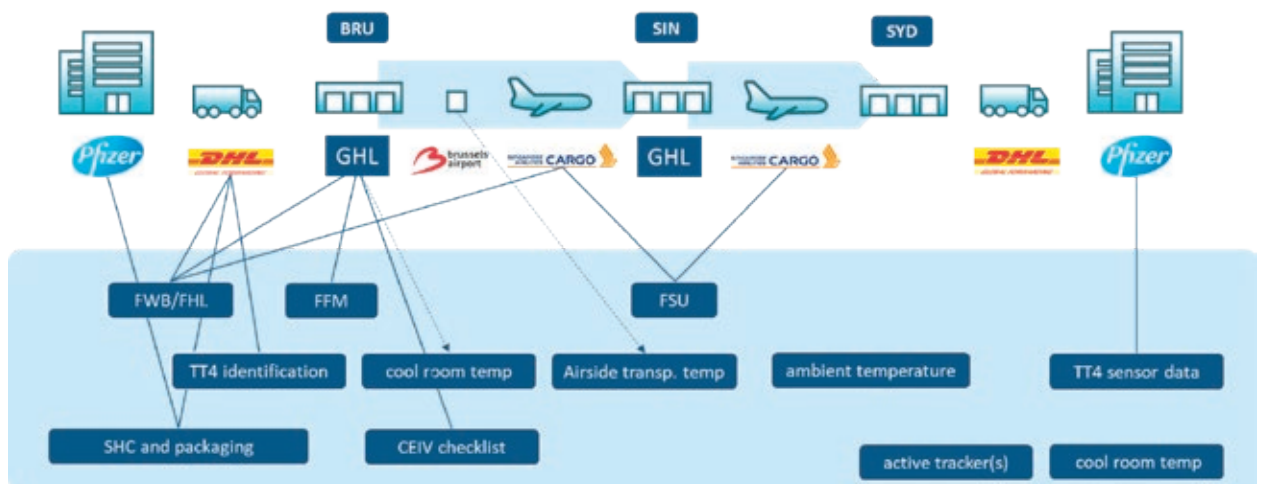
BRU

SIN

SYD

Pfizer

DHL

GHL

brussels airport

CARGO

GHL

CARGO

DHL

Pfizer

FWB/FHL

FFM

FSU

TT4 identification

cool room temp

Airside transp. temp

ambient temperature

TT4 sensor data

SHC and packaging

CEIV checklist

active tracker(s)

cool room temp